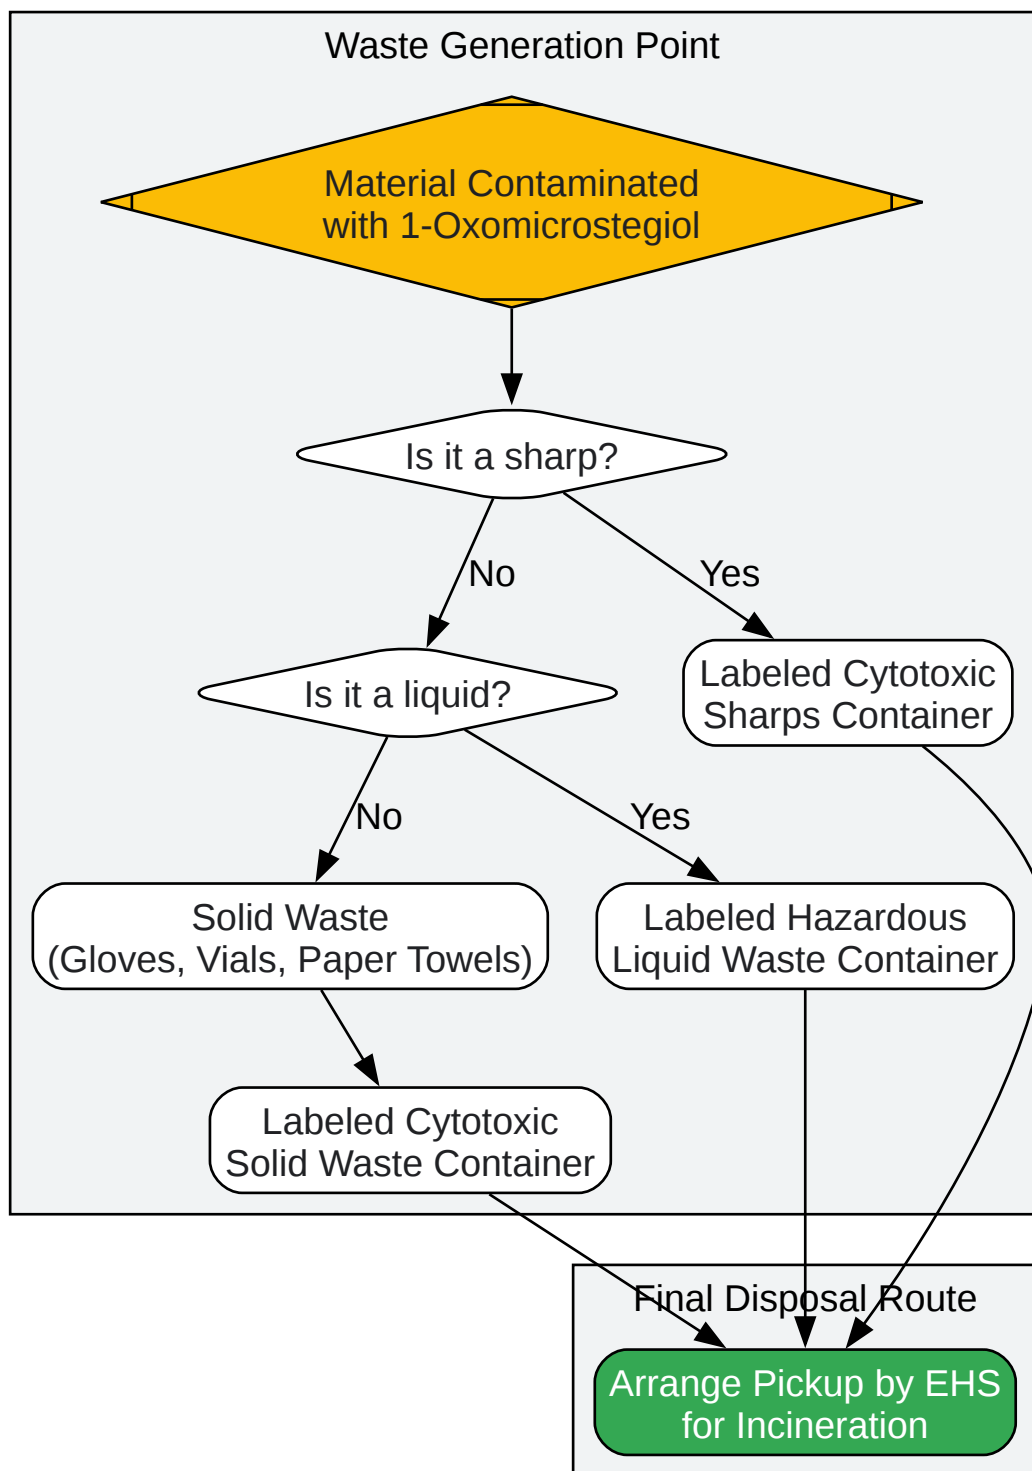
Waste Generation Point

Material Contaminated with 1-Oxomicrostegiol

Is it a sharp?

No

Yes

Is it a liquid?

Labeled Cytotoxic Sharps Container

No

Yes

Solid Waste (Gloves, Vials, Paper Towels)

Labeled Hazardous Liquid Waste Container

Labeled Cytotoxic Solid Waste Container

Final Disposal Route

Arrange Pickup by EHS for Incineration